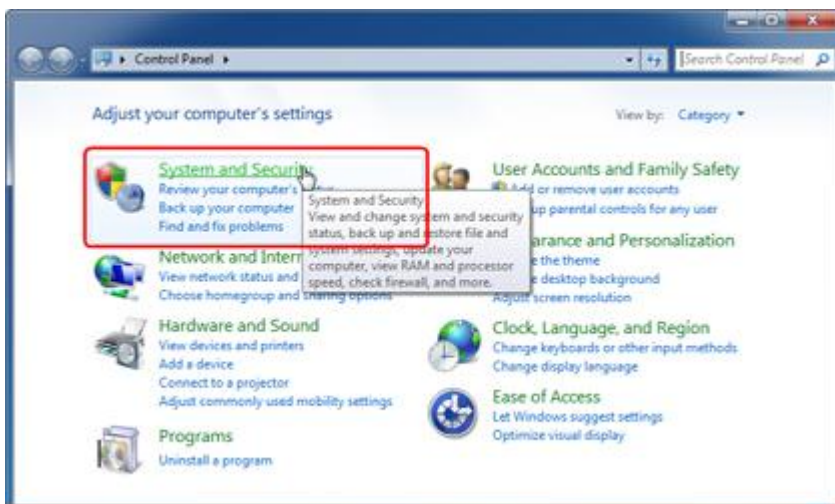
Control Panel ▸

Search Control Panel

Adjust your computer's settings

View by: Category ▾

System and Security
Review your computer's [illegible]
Back up your computer
Find and fix problems

System and Security
View and change system and security status, back up and restore file and system settings, update your computer, view RAM and processor speed, check firewall, and more.

Network and Intern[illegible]
View network status and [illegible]
Choose homegroup and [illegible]

Hardware and Sound
View devices and printers
Add a device
Connect to a projector
Adjust commonly used mobility settings

Programs
Uninstall a program

User Accounts and Family Safety
Add or remove user accounts
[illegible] up parental controls for any user

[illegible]arance and Personalization
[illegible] the theme
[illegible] desktop background
Adjust screen resolution

Clock, Language, and Region
Change keyboards or other input methods
Change display language

Ease of Access
Let Windows suggest settings
Optimize visual display